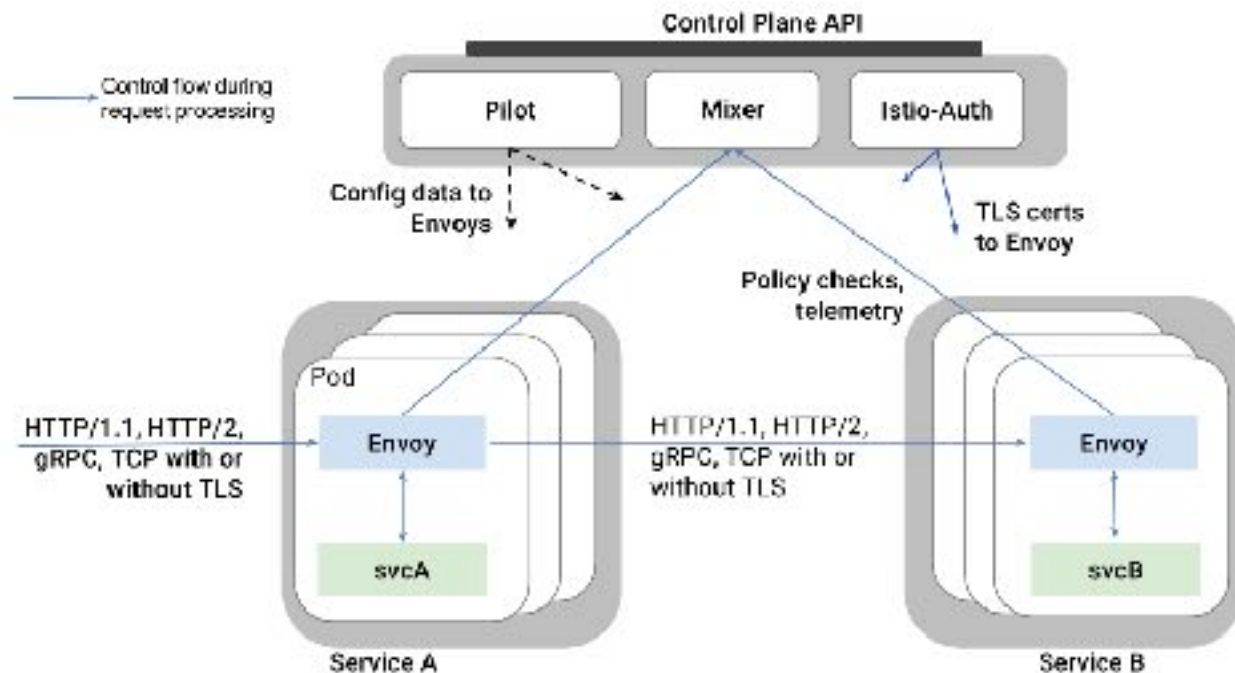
Control Plane API

Control flow during request processing

Pilot

Mixer

Istio-Auth

Config data to Envoys

TLS certs to Envoy

Policy checks, telemetry

Pod

HTTP/1.1, HTTP/2, gRPC, TCP with or without TLS

Envoy

HTTP/1.1, HTTP/2, gRPC, TCP with or without TLS

Envoy

svcA

svcB

Service A

Service B